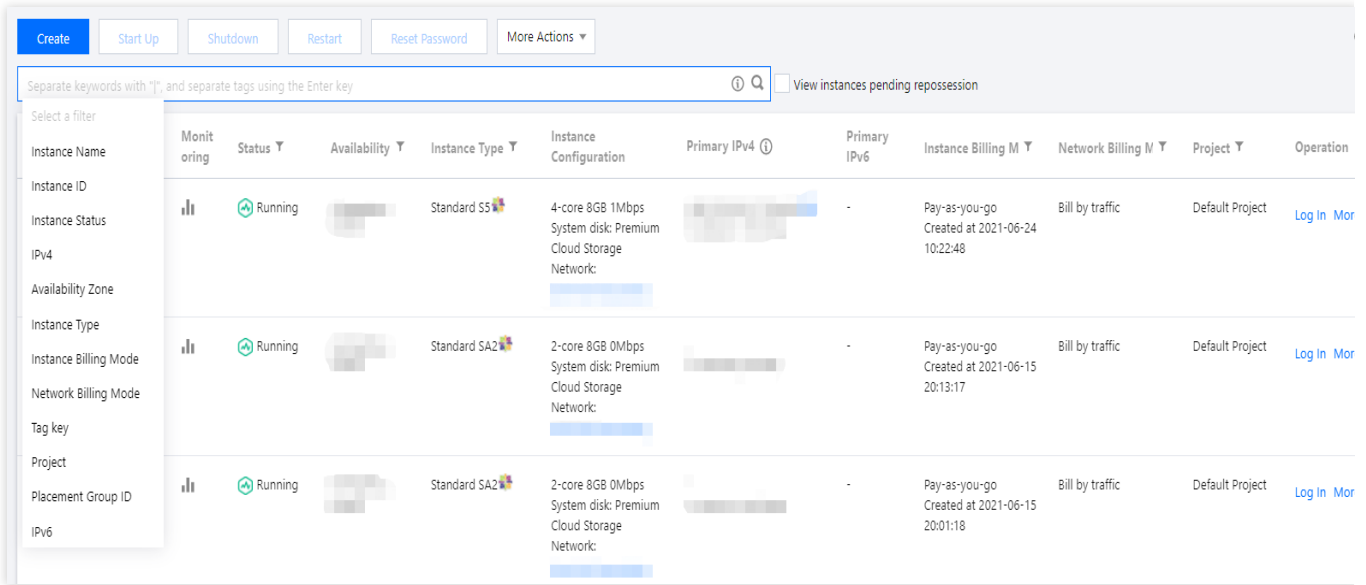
Create Start Up Shutdown Restart Reset Password More Actions

Separate keywords with "|", and separate tags using the Enter key

View instances pending repossession

Select a filter
Instance Name
Instance ID
Instance Status
IPv4
Availability Zone
Instance Type
Instance Billing Mode
Network Billing Mode
Tag key
Project
Placement Group ID
IPv6

| Monitoring | Status | Availability | Instance Type | Instance Configuration | Primary IPv4 | Primary IPv6 | Instance Billing M | Network Billing M | Project | Operation |
|---|---|---|---|---|---|---|---|---|---|---|
| | Running | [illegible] | Standard S5 | 4-core 8GB 1Mbps System disk: Premium Cloud Storage Network: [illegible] | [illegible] | - | Pay-as-you-go Created at 2021-06-24 10:22:48 | Bill by traffic | Default Project | Log In Mor |
| | Running | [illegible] | Standard SA2 | 2-core 8GB 0Mbps System disk: Premium Cloud Storage Network: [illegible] | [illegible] | - | Pay-as-you-go Created at 2021-06-15 20:13:17 | Bill by traffic | Default Project | Log In Mor |
| | Running | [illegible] | Standard SA2 | 2-core 8GB 0Mbps System disk: Premium Cloud Storage Network: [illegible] | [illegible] | - | Pay-as-you-go Created at 2021-06-15 20:01:18 | Bill by traffic | Default Project | Log In Mor |